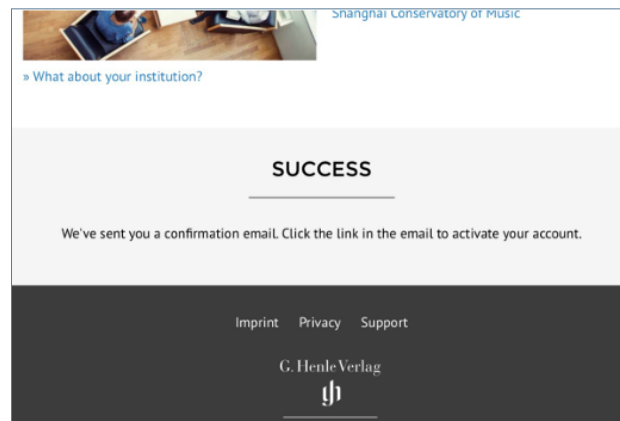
Shanghai Conservatory of Music

» What about your institution?

SUCCESS

We've sent you a confirmation email. Click the link in the email to activate your account.

Imprint Privacy Support

G. Henle Verlag

gh